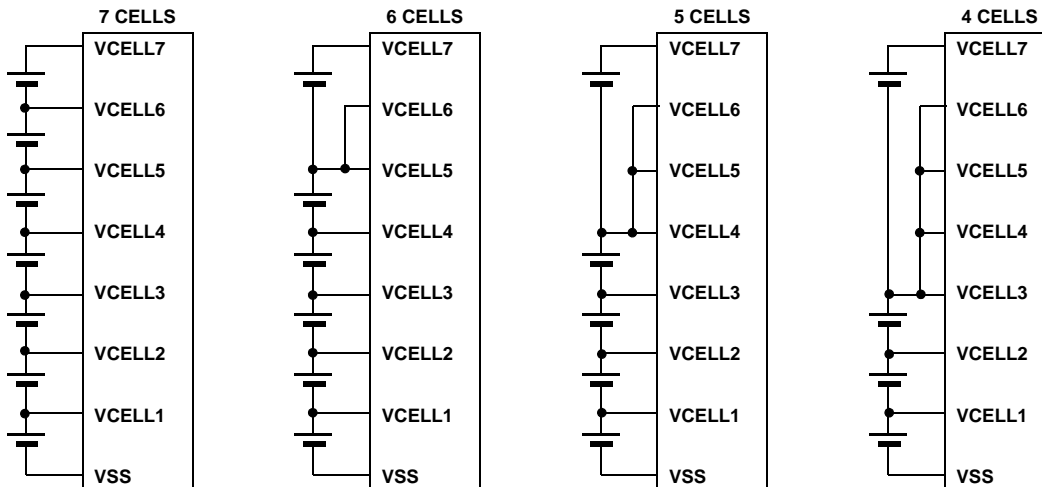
7 CELLS

VCELL7
VCELL6
VCELL5
VCELL4
VCELL3
VCELL2
VCELL1
VSS

6 CELLS

VCELL7
VCELL6
VCELL5
VCELL4
VCELL3
VCELL2
VCELL1
VSS

5 CELLS

VCELL7
VCELL6
VCELL5
VCELL4
VCELL3
VCELL2
VCELL1
VSS

4 CELLS

VCELL7
VCELL6
VCELL5
VCELL4
VCELL3
VCELL2
VCELL1
VSS